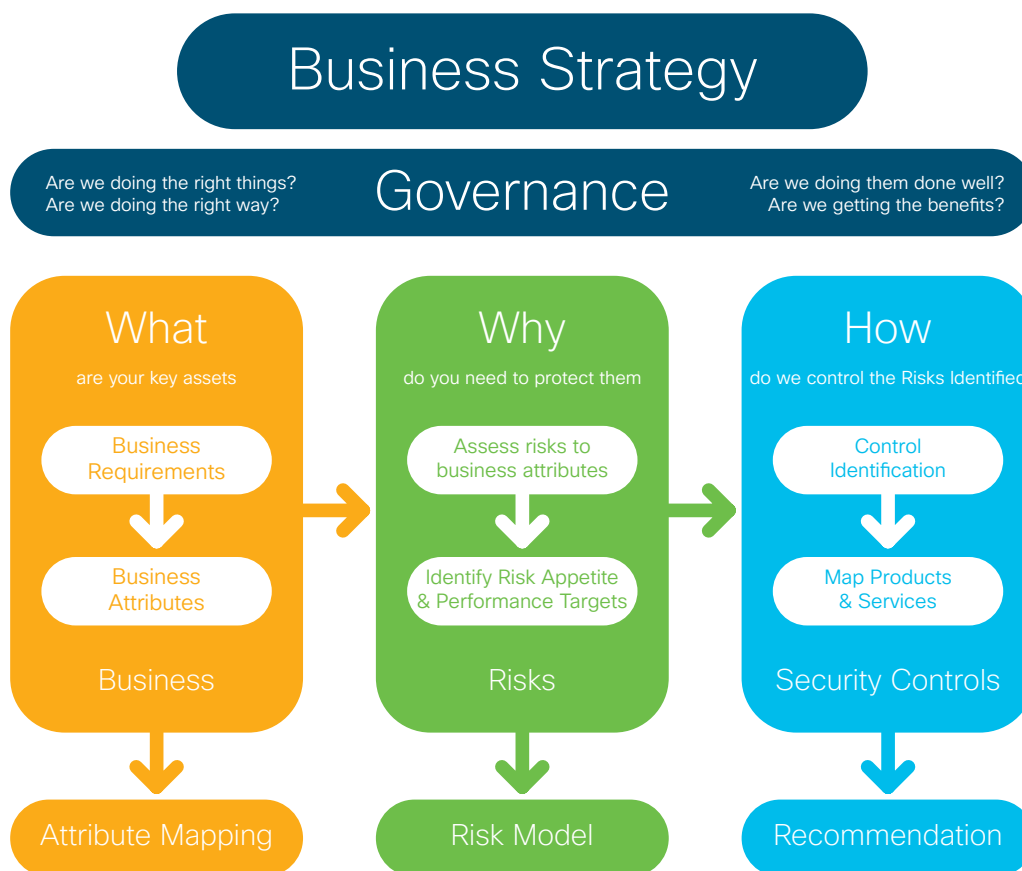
Business Strategy

Are we doing the right things?
Are we doing the right way?

Governance

Are we doing them done well?
Are we getting the benefits?

What

are your key assets

Business Requirements

Business Attributes

Business

Why

do you need to protect them

Assess risks to business attributes

Identify Risk Appetite & Performance Targets

Risks

How

do we control the Risks Identified

Control Identification

Map Products & Services

Security Controls

Attribute Mapping

Risk Model

Recommendation